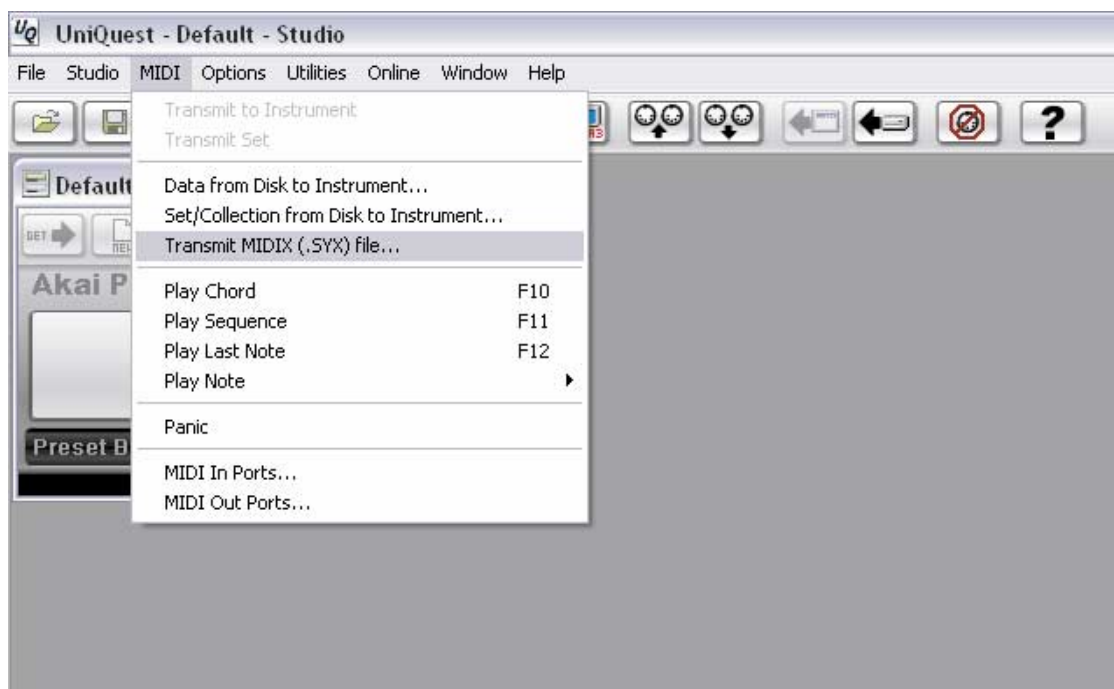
UQ UniQuest - Default - Studio

File Studio MIDI Options Utilities Online Window Help

Transmit to Instrument
Transmit Set

Data from Disk to Instrument...
Set/Collection from Disk to Instrument...
Transmit MIDIX (.SYX) file...

Play Chord F10
Play Sequence F11
Play Last Note F12
Play Note

Panic

MIDI In Ports...
MIDI Out Ports...

Default

GET

Akai P

Preset B

?